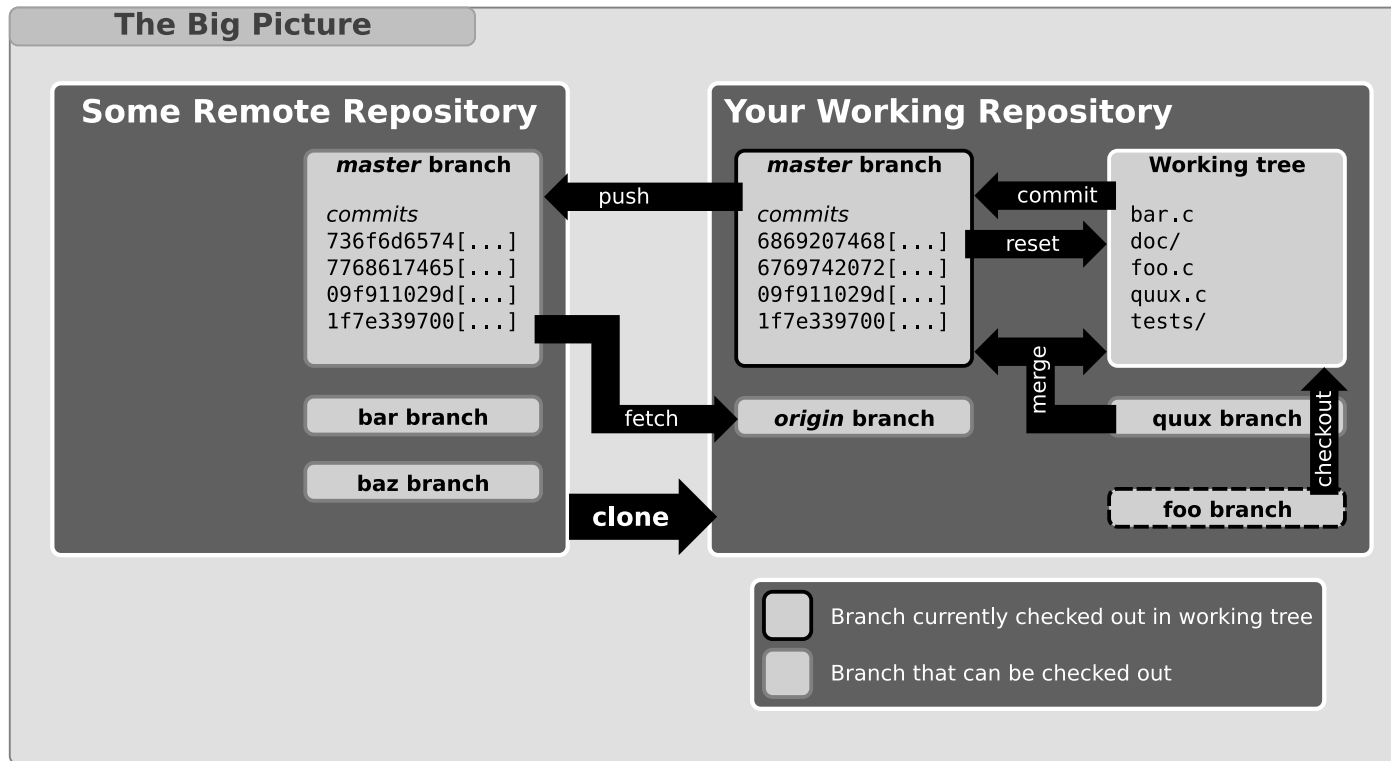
The Big Picture

Some Remote Repository

*master* branch

*commits*
736f6d6574[...]
7768617465[...]
09f911029d[...]
1f7e339700[...]

bar branch

baz branch

push

fetch

clone

Your Working Repository

*master* branch

*commits*
6869207468[...]
6769742072[...]
09f911029d[...]
1f7e339700[...]

commit

reset

Working tree

bar.c
doc/
foo.c
quux.c
tests/

merge

*origin* branch

quux branch

checkout

foo branch

Branch currently checked out in working tree

Branch that can be checked out